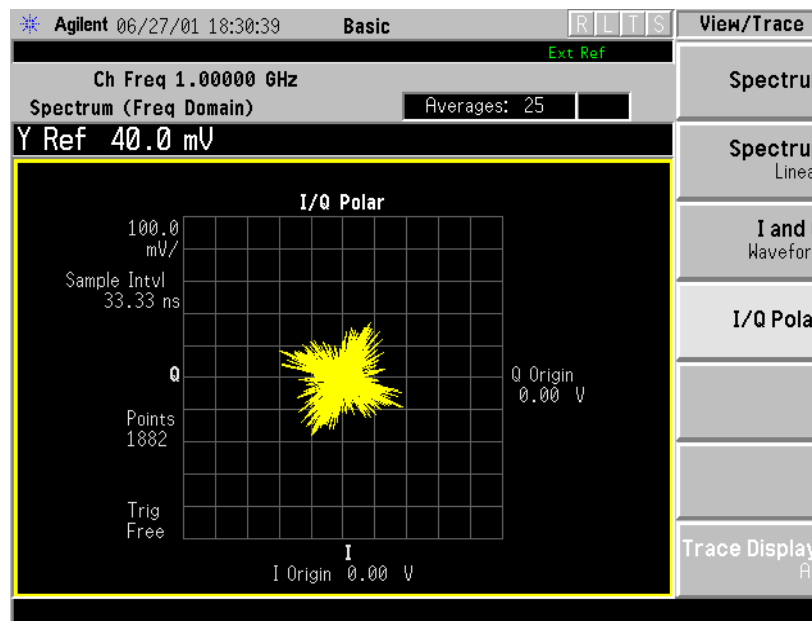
Agilent 06/27/01 18:30:39 Basic R L T S View/Trace

Ext Ref

Ch Freq 1.00000 GHz
Spectrum (Freq Domain) Averages: 25

Y Ref 40.0 mV

I/Q Polar

100.0 mV/

Sample Intvl 33.33 ns

Q

Points 1882

Trig Free

Q Origin 0.00 V

I
I Origin 0.00 V

Spectru

Spectru
Linea

I and
Wavefor

I/Q Pola

Trace Display
A